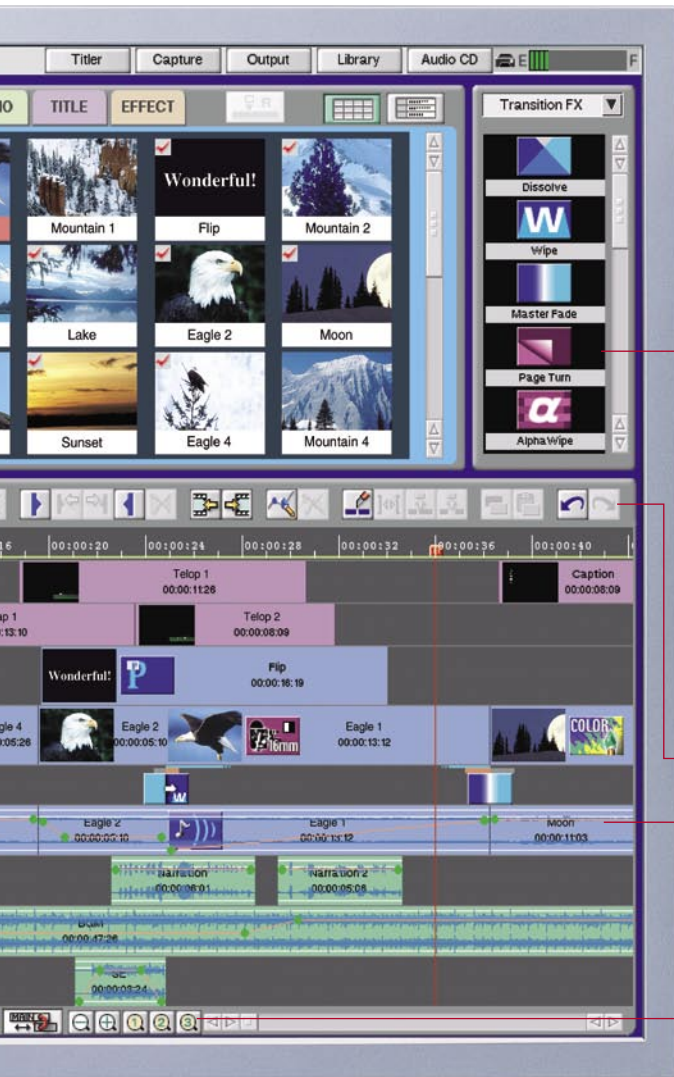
Titler Capture Output Library Audio CD E F

IO TITLE EFFECT

Transition FX

Wonderful!

Mountain 1 Flip Mountain 2

Lake Eagle 2 Moon

Sunset Eagle 4 Mountain 4

Dissolve

Wipe

Master Fade

Page Turn

Alpha Wipe

16 00:00:20 00:00:24 00:00:28 00:00:32 00:00:36 00:00:40

Telop 1 00:00:11:26

Caption 00:00:08:09

op 1 13:10

Telop 2 00:00:08:09

Wonderful!

Flip 00:00:16:19

gle 4 05:26

Eagle 2 00:00:05:10

Eagle 1 00:00:13:12

16mm

COLOR

Eagle 2 00:00:05:10

Eagle 1 00:00:13:12

Moon 00:00:11:03

Narration 00:00:06:01

Narration 2 00:00:05:06

BGM 00:00:47:26

SE 00:00:03:24

1 2 3